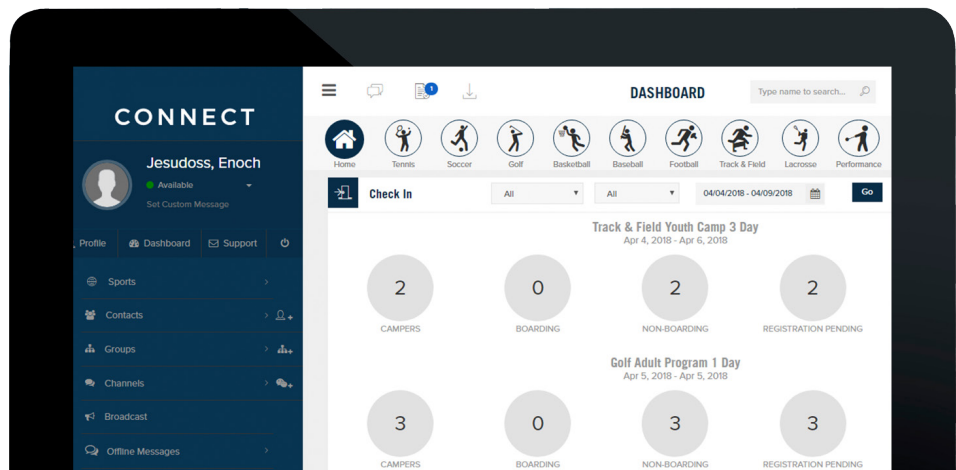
CONNECT

Jesudoss, Enoch
Available
Set Custom Message

Profile Dashboard Support

Sports
Contacts
Groups
Channels
Broadcast
Offline Messages

1

DASHBOARD

Type name to search...

Home Tennis Soccer Golf Basketball Baseball Football Track & Field Lacrosse Performance

Check In

All

All

04/04/2018 - 04/09/2018

Go

Track & Field Youth Camp 3 Day
Apr 4, 2018 - Apr 6, 2018

2
CAMPERS

0
BOARDING

2
NON-BOARDING

2
REGISTRATION PENDING

Golf Adult Program 1 Day
Apr 5, 2018 - Apr 5, 2018

3
CAMPERS

0
BOARDING

3
NON-BOARDING

3
REGISTRATION PENDING